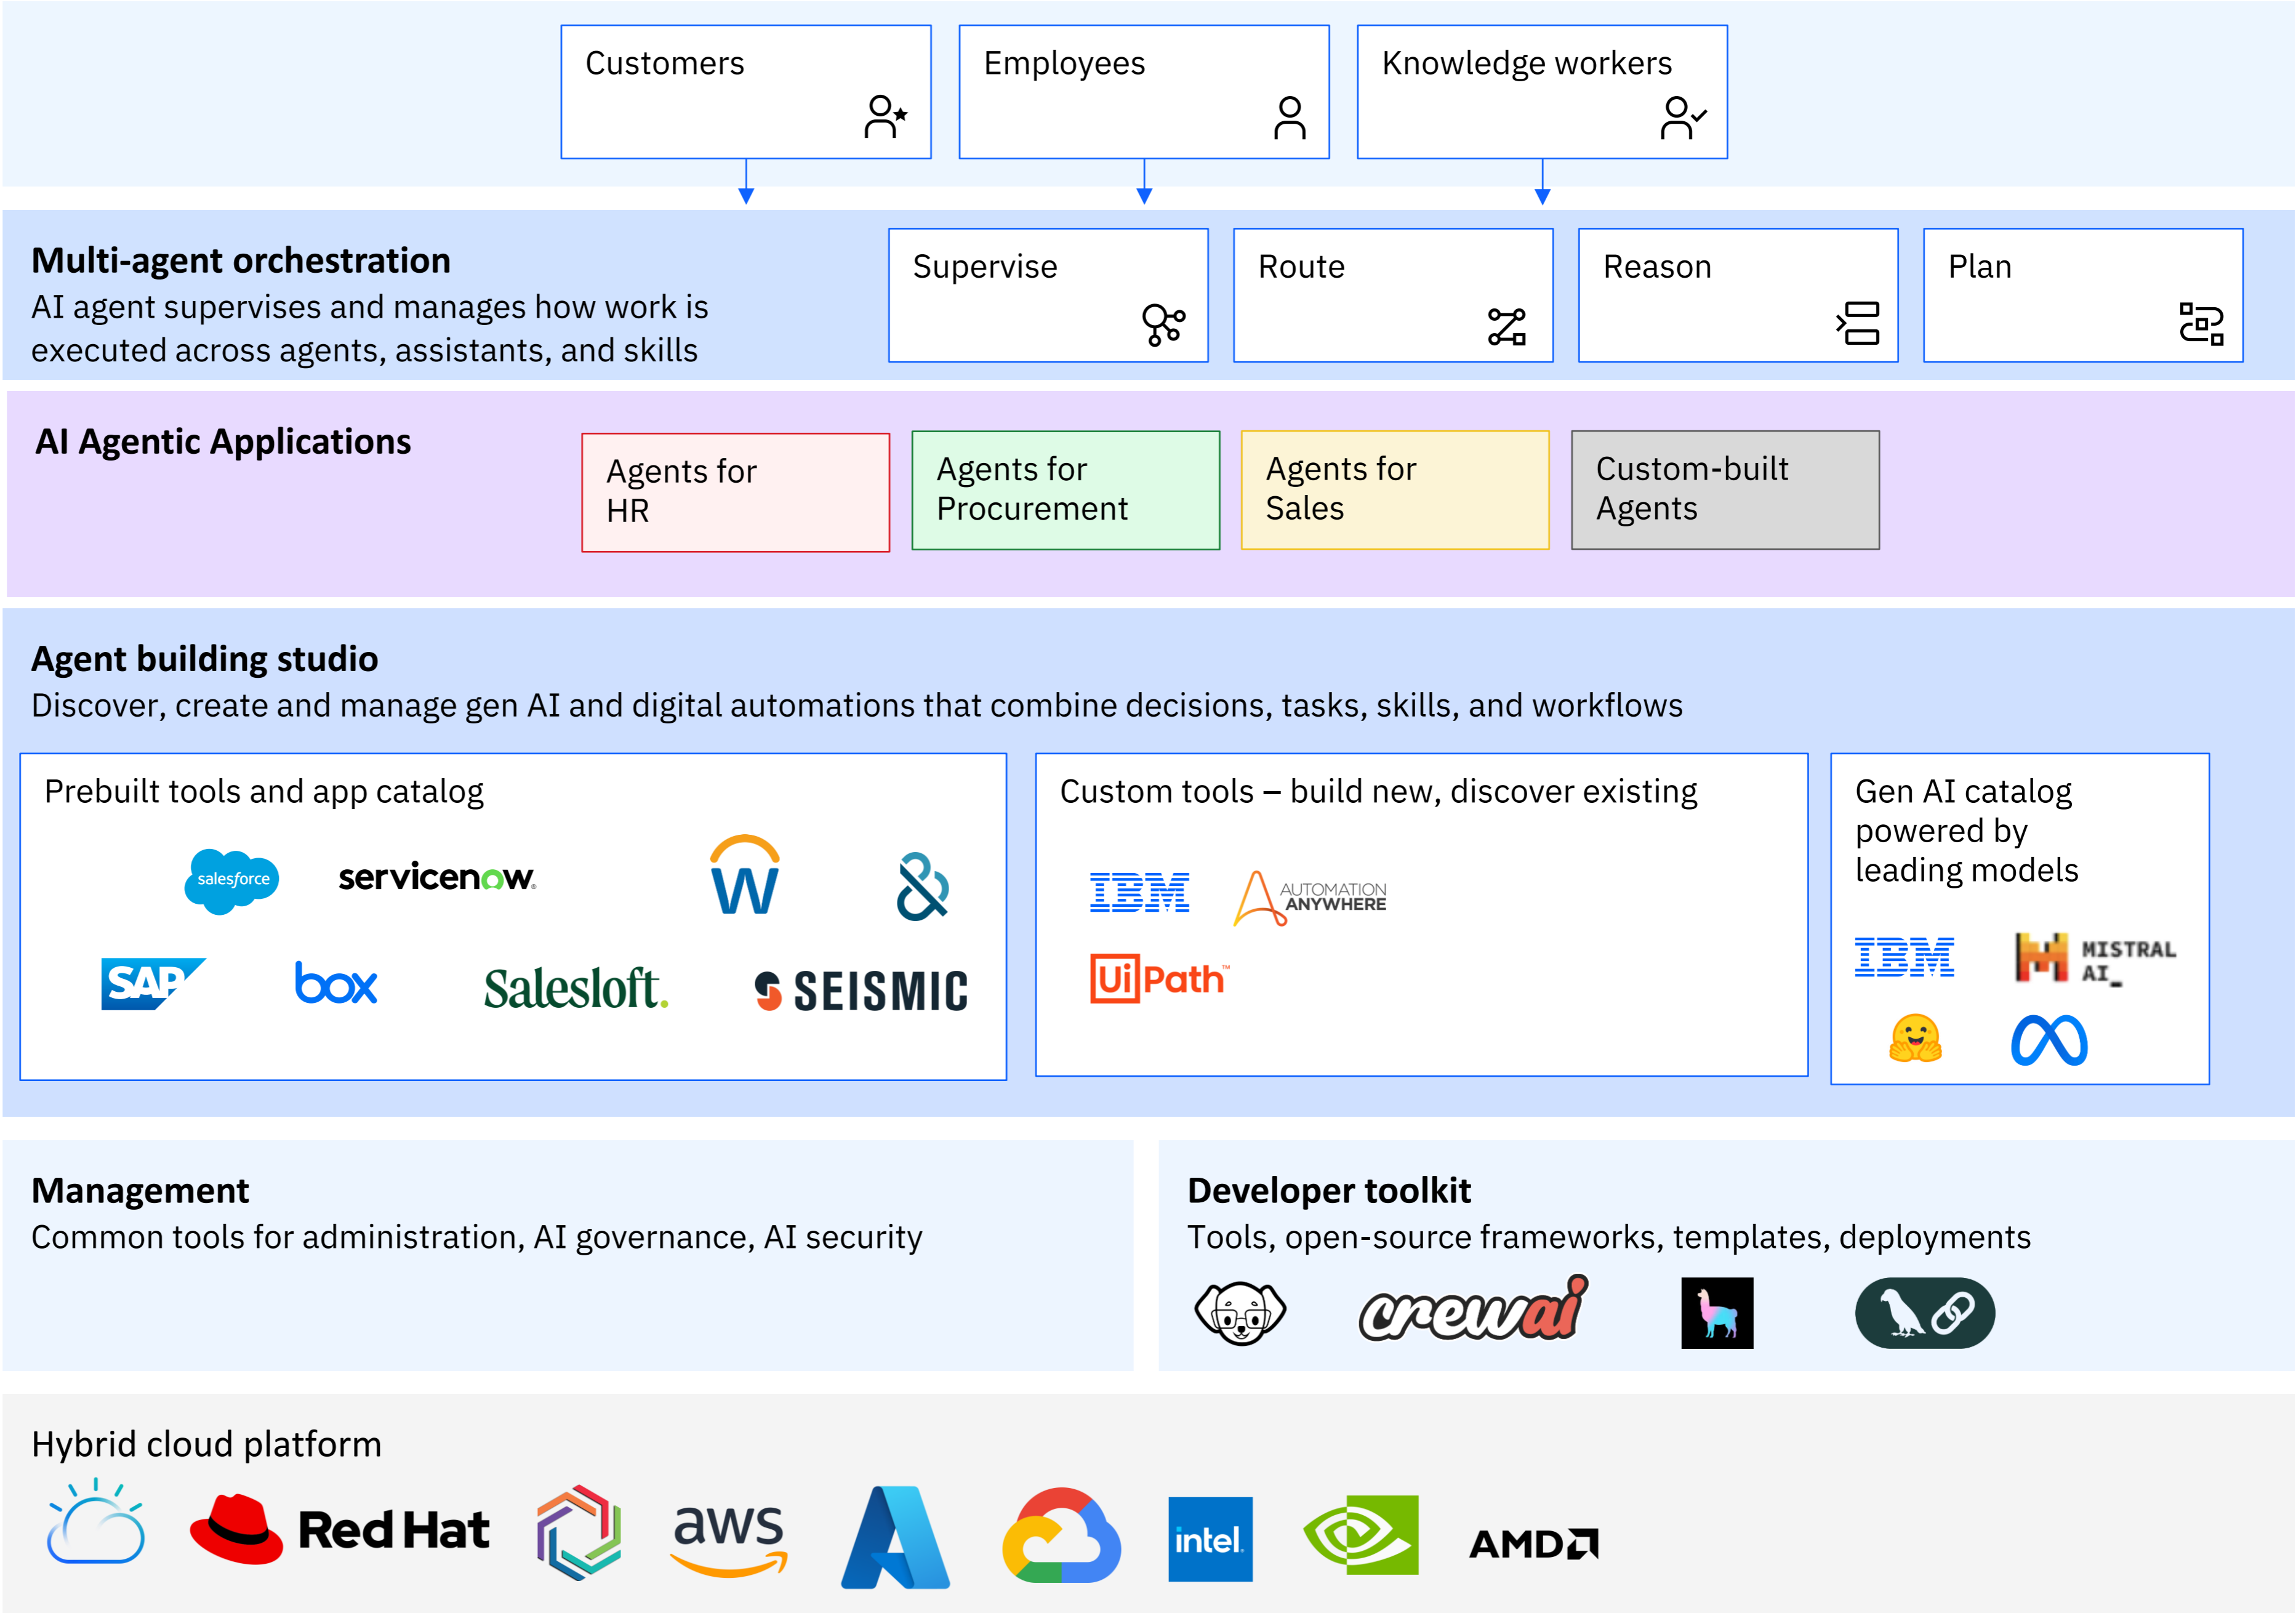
Customers

Employees

Knowledge workers

**Multi-agent orchestration**
AI agent supervises and manages how work is executed across agents, assistants, and skills

Supervise

Route

Reason

Plan

**AI Agentic Applications**

Agents for HR

Agents for Procurement

Agents for Sales

Custom-built Agents

**Agent building studio**
Discover, create and manage gen AI and digital automations that combine decisions, tasks, skills, and workflows

Prebuilt tools and app catalog

salesforce servicenow. W &
SAP box Salesloft. SEISMIC

Custom tools – build new, discover existing

IBM AUTOMATION ANYWHERE
UiPath™

Gen AI catalog powered by leading models

IBM MISTRAL AI_

**Management**
Common tools for administration, AI governance, AI security

**Developer toolkit**
Tools, open-source frameworks, templates, deployments

crewai

Hybrid cloud platform

Red Hat aws intel. AMD